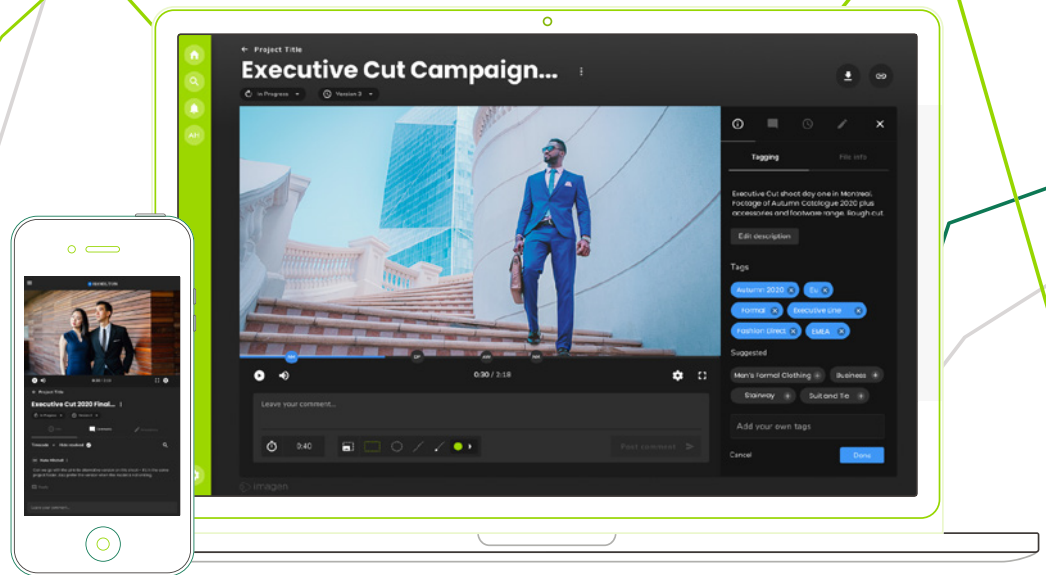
AH

← Project Title

Executive Cut Campaign...

In Progress

Version 3

0:30 / 3:18

Leave your comment...

0:40

Post comment

Tagging

File info

Executive Cut shoot day one in Montreal. Footage of Autumn Catalogue 2020 plus accessories and footwear range. Rough cut.

Edit description

Tags

Autumn 2020

EU

Formal

Executive Line

Fashion Direct

EMEA

Suggested

Men's Formal Clothing

Business

Stairway

Suit and Tie

Add your own tags

Cancel

Done

imagen

← Project Title

Executive Cut 2020 Final...

Leave your comment...